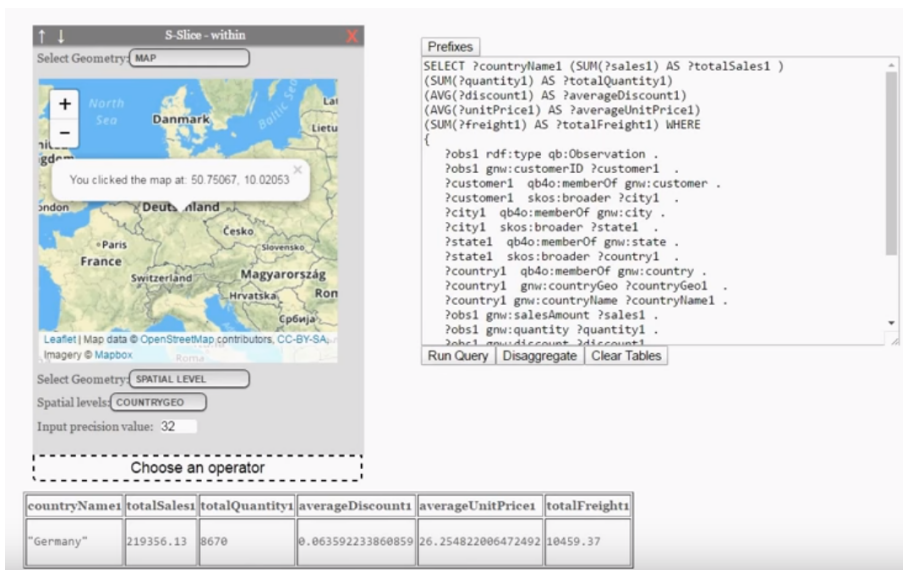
↑ ↓ S-Slice - within X

Select Geometry: MAP

+
−

North Sea
Danmark
Baltic Sea
Lietu
gdom
ondon
Deutschland
Česko
Slovensko
Paris
France
Switzerland
Magyarország
Hrvatska
Ron
Србија

You clicked the map at: 50.75067, 10.02053 ×

Leaflet | Map data © OpenStreetMap contributors, CC-BY-SA, Imagery © Mapbox

Roma

Select Geometry: SPATIAL LEVEL

Spatial levels: COUNTRYGEO

Input precision value: 32

Choose an operator

Prefixes

SELECT ?countryName1 (SUM(?sales1) AS ?totalSales1 )
(SUM(?quantity1) AS ?totalQuantity1)
(AVG(?discount1) AS ?averageDiscount1)
(AVG(?unitPrice1) AS ?averageUnitPrice1)
(SUM(?freight1) AS ?totalFreight1) WHERE
{
?obs1 rdf:type qb:Observation .
?obs1 gnw:customerID ?customer1 .
?customer1 qb4o:memberOf gnw:customer .
?customer1 skos:broader ?city1 .
?city1 qb4o:memberOf gnw:city .
?city1 skos:broader ?state1 .
?state1 qb4o:memberOf gnw:state .
?state1 skos:broader ?country1 .
?country1 qb4o:memberOf gnw:country .
?country1 gnw:countryGeo ?countryGeo1 .
?country1 gnw:countryName ?countryName1 .
?obs1 gnw:salesAmount ?sales1 .
?obs1 gnw:quantity ?quantity1 .
?obs1 gnw:discount ?discount1 .

Run Query | Disaggregate | Clear Tables

| countryName1 | totalSales1 | totalQuantity1 | averageDiscount1 | averageUnitPrice1 | totalFreight1 |
|---|---|---|---|---|---|
| "Germany" | 219356.13 | 8670 | 0.063592233860859 | 26.254822006472492 | 10459.37 |